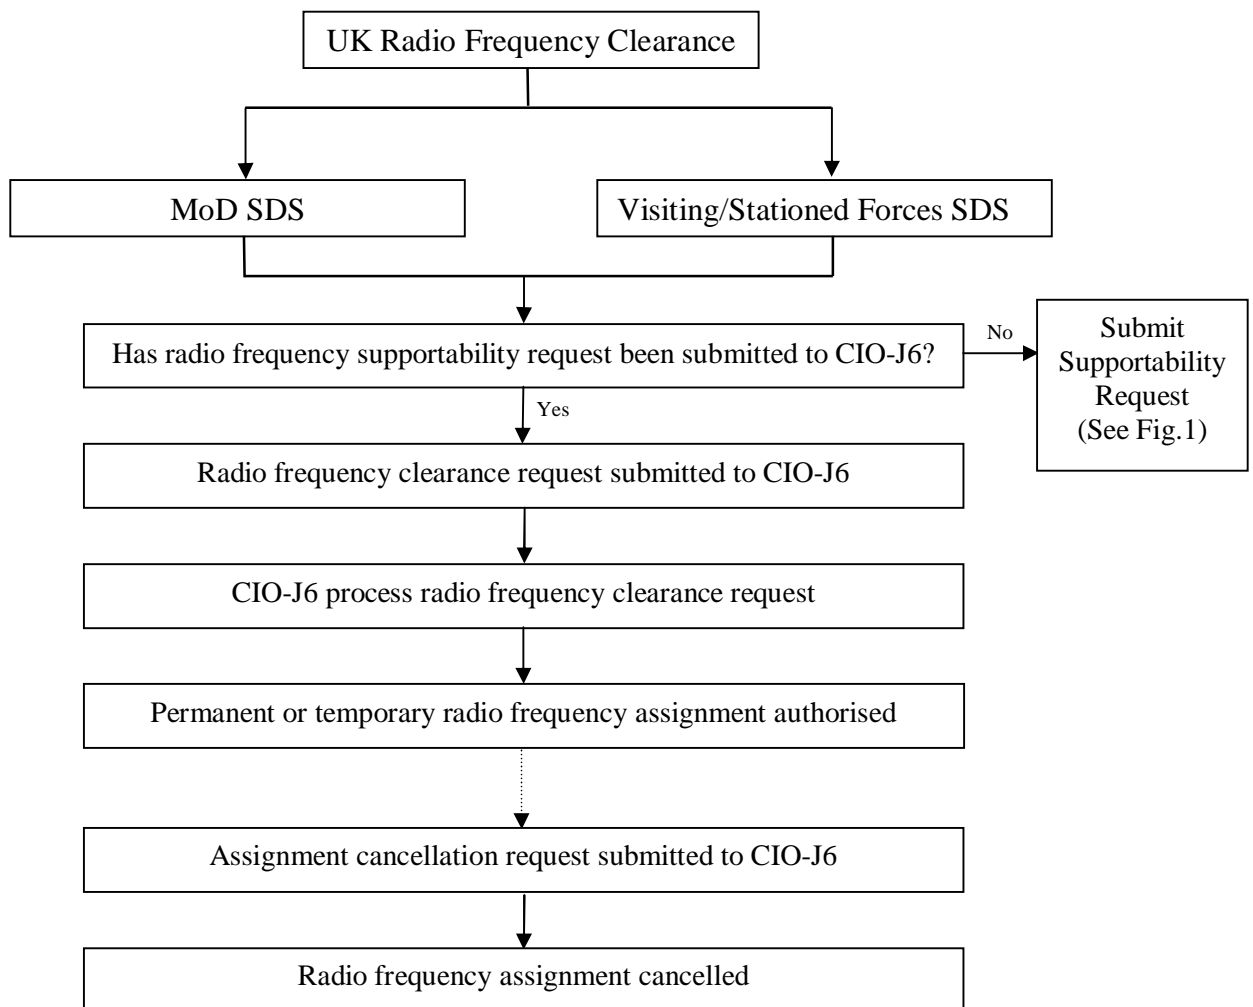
UK Radio Frequency Clearance

MoD SDS

Visiting/Stationed Forces SDS

Has radio frequency supportability request been submitted to CIO-J6?

No

Submit Supportability Request (See Fig.1)

Yes

Radio frequency clearance request submitted to CIO-J6

CIO-J6 process radio frequency clearance request

Permanent or temporary radio frequency assignment authorised

Assignment cancellation request submitted to CIO-J6

Radio frequency assignment cancelled